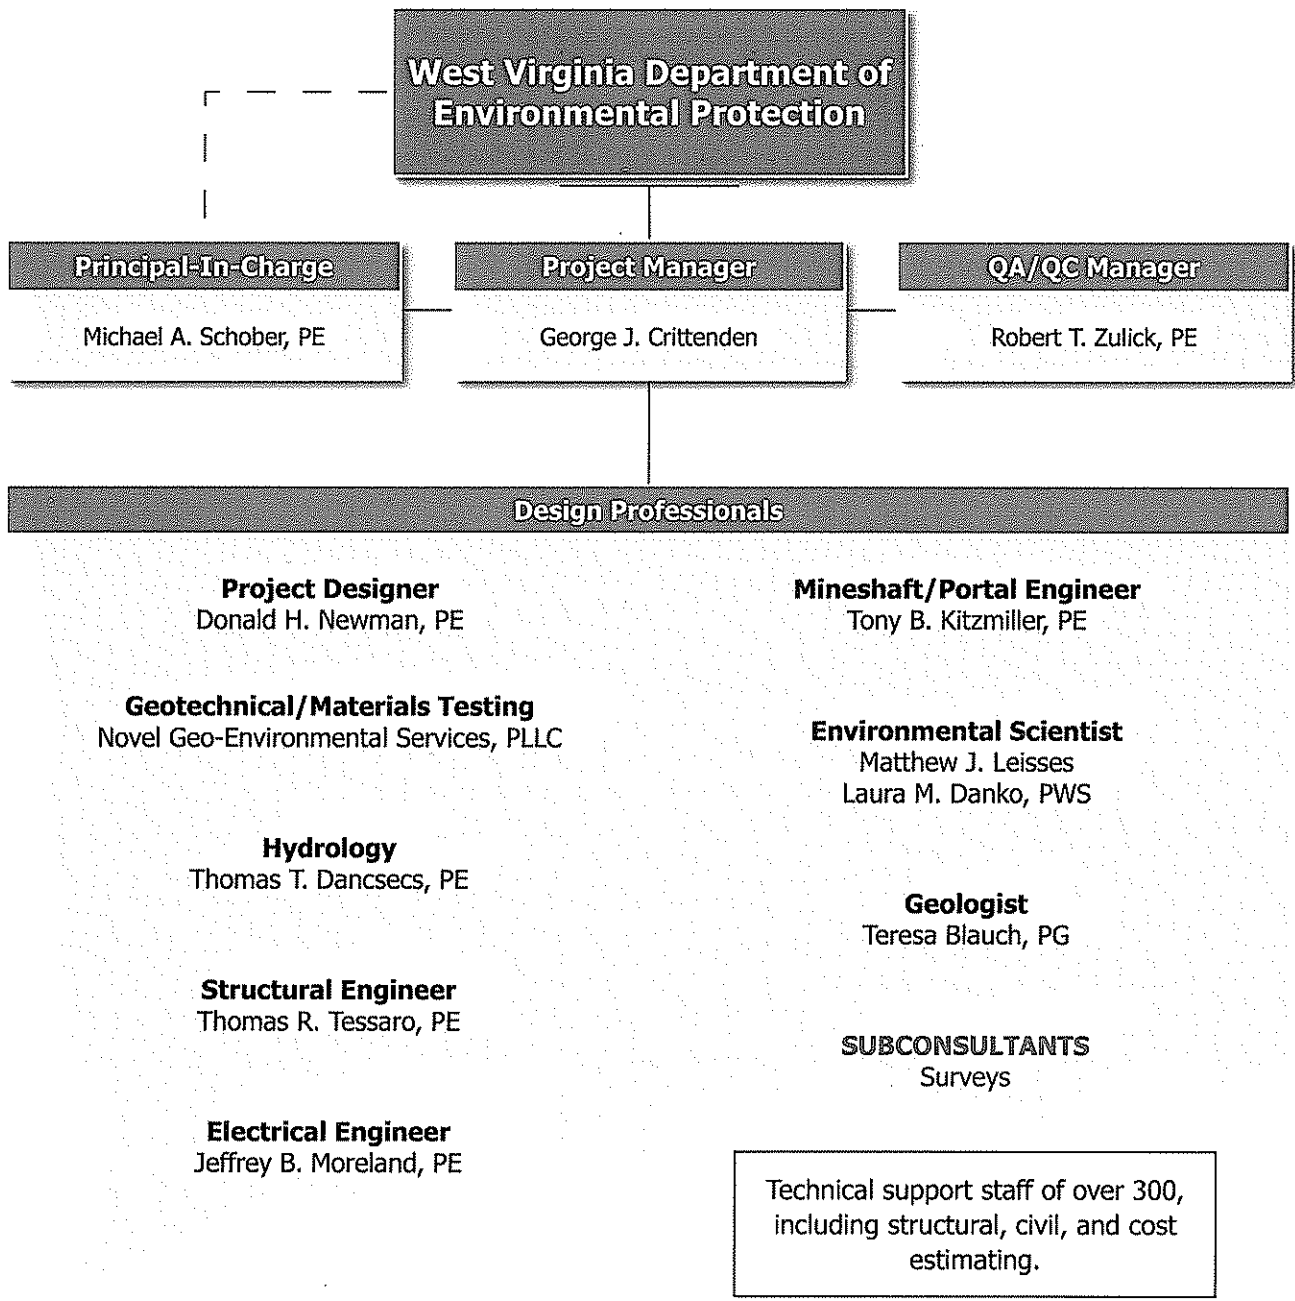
West Virginia Department of Environmental Protection

Principal-In-Charge
Michael A. Schober, PE

Project Manager
George J. Crittenden

QA/QC Manager
Robert T. Zulick, PE

Design Professionals

Project Designer
Donald H. Newman, PE

Geotechnical/Materials Testing
Novel Geo-Environmental Services, PLLC

Hydrology
Thomas T. Dancsecs, PE

Structural Engineer
Thomas R. Tessaro, PE

Electrical Engineer
Jeffrey B. Moreland, PE

Mineshaft/Portal Engineer
Tony B. Kitzmiller, PE

Environmental Scientist
Matthew J. Leisses
Laura M. Danko, PWS

Geologist
Teresa Blauch, PG

SUBCONSULTANTS
Surveys

Technical support staff of over 300, including structural, civil, and cost estimating.